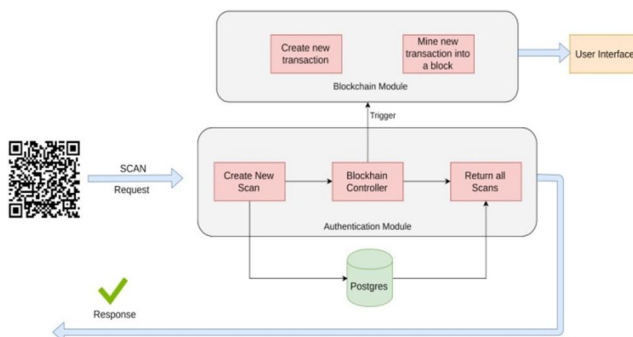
Create new transaction

Mine new transaction into a block

Blockchain Module

User Interface

Trigger

SCAN

Request

Create New Scan

Blockhain Controller

Return all Scans

Authentication Module

Postgres

Response